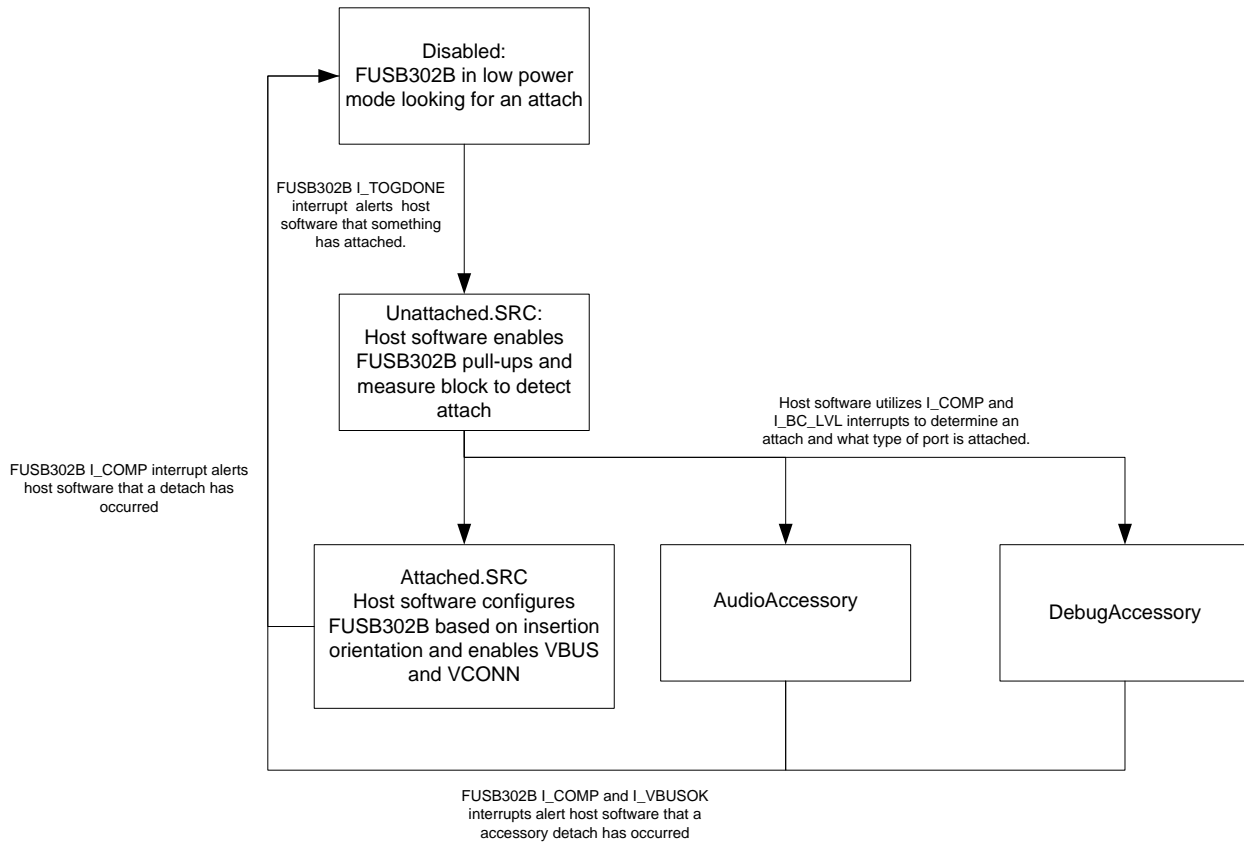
Disabled:
FUSB302B in low power mode looking for an attach

FUSB302B I_TOGDONE interrupt alerts host software that something has attached.

Unattached.SRC:
Host software enables FUSB302B pull-ups and measure block to detect attach

Host software utilizes I_COMP and I_BC_LVL interrupts to determine an attach and what type of port is attached.

FUSB302B I_COMP interrupt alerts host software that a detach has occurred

Attached.SRC
Host software configures FUSB302B based on insertion orientation and enables VBUS and VCONN

AudioAccessory

DebugAccessory

FUSB302B I_COMP and I_VBUSOK interrupts alert host software that a accessory detach has occurred